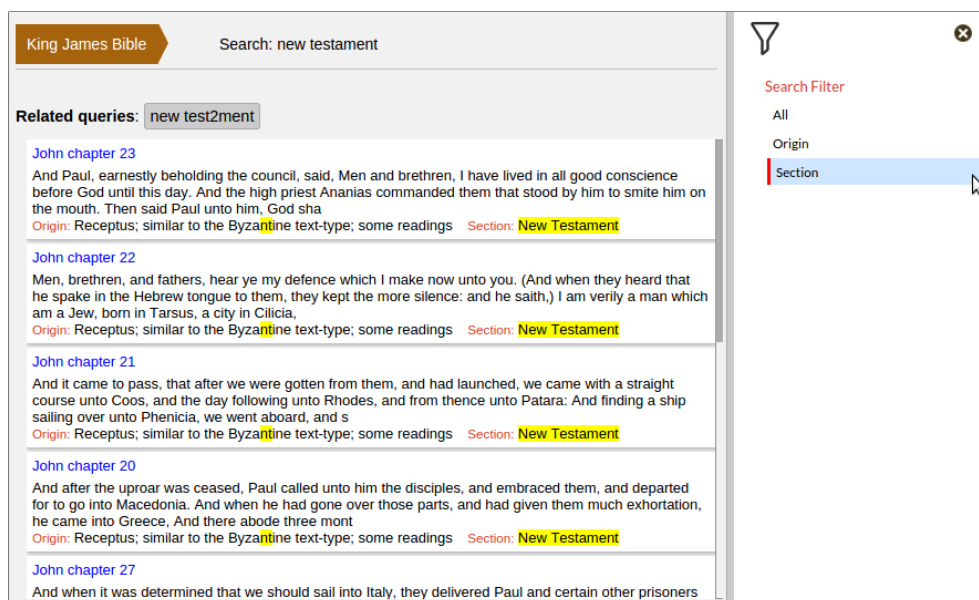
King James Bible

Search: new testament

Related queries: new test2ment

John chapter 23

And Paul, earnestly beholding the council, said, Men and brethren, I have lived in all good conscience before God until this day. And the high priest Ananias commanded them that stood by him to smite him on the mouth. Then said Paul unto him, God sha

Origin: Receptus; similar to the Byzantine text-type; some readings Section: New Testament

John chapter 22

Men, brethren, and fathers, hear ye my defence which I make now unto you. (And when they heard that he spake in the Hebrew tongue to them, they kept the more silence: and he saith,) I am verily a man which am a Jew, born in Tarsus, a city in Cilicia,

Origin: Receptus; similar to the Byzantine text-type; some readings Section: New Testament

John chapter 21

And it came to pass, that after we were gotten from them, and had launched, we came with a straight course unto Coos, and the day following unto Rhodes, and from thence unto Patara: And finding a ship sailing over unto Phenicia, we went aboard, and s

Origin: Receptus; similar to the Byzantine text-type; some readings Section: New Testament

John chapter 20

And after the uproar was ceased, Paul called unto him the disciples, and embraced them, and departed for to go into Macedonia. And when he had gone over those parts, and had given them much exhortation, he came into Greece, And there abode three mont

Origin: Receptus; similar to the Byzantine text-type; some readings Section: New Testament

John chapter 27

And when it was determined that we should sail into Italy, they delivered Paul and certain other prisoners

Search Filter

All

Origin

Section